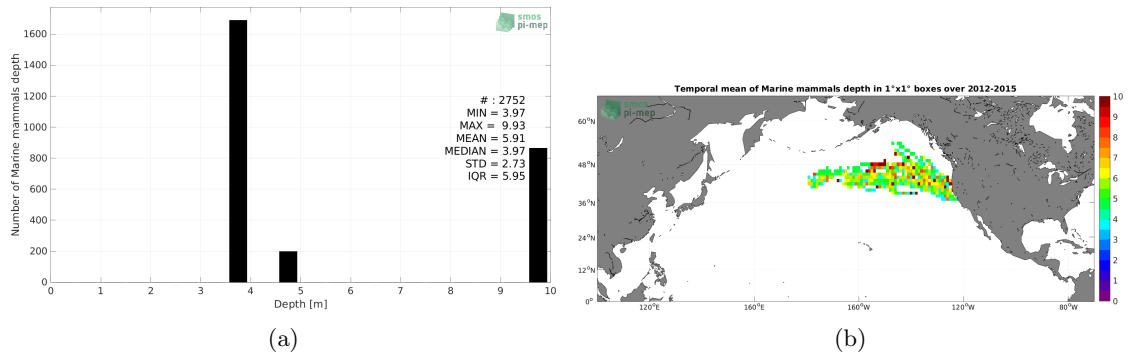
smos
pi-mep

Number of Marine mammals depth

1600
1400
1200
1000
800
600
400
200
0

0 1 2 3 4 5 6 7 8 9 10
Depth [m]

# : 2752
MIN = 3.97
MAX = 9.93
MEAN = 5.91
MEDIAN = 3.97
STD = 2.73
IQR = 5.95

(a)

Temporal mean of Marine mammals depth in 1°x1° boxes over 2012-2015

smos
pi-mep

60°N
48°N
36°N
24°N
12°N
0°

120°E 160°E 160°W 120°W 80°W

10
9
8
7
6
5
4
3
2
1
0

(b)